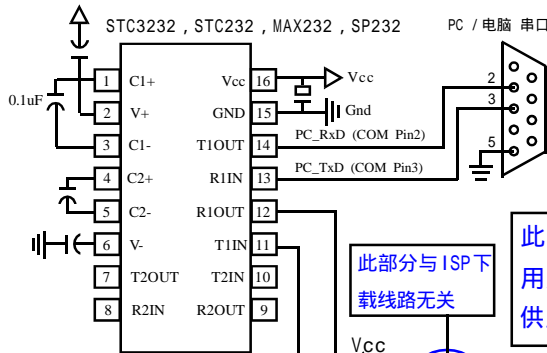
STC3232，STC232，MAX232，SP232

PC / 电脑 串口

0.1uF

1 C1+
2 V+
3 C1-
4 C2+
5 C2-
6 V-
7 T2OUT
8 R2IN

Vcc 16
GND 15
T1OUT 14
R1IN 13
R1OUT 12
T1IN 11
T2IN 10
R2OUT 9

Vcc
Gnd

PC_RxD (COM Pin2)
PC_TxD (COM Pin3)

2
3
5

此部分与ISP下载线路无关

此
用
供

Vcc